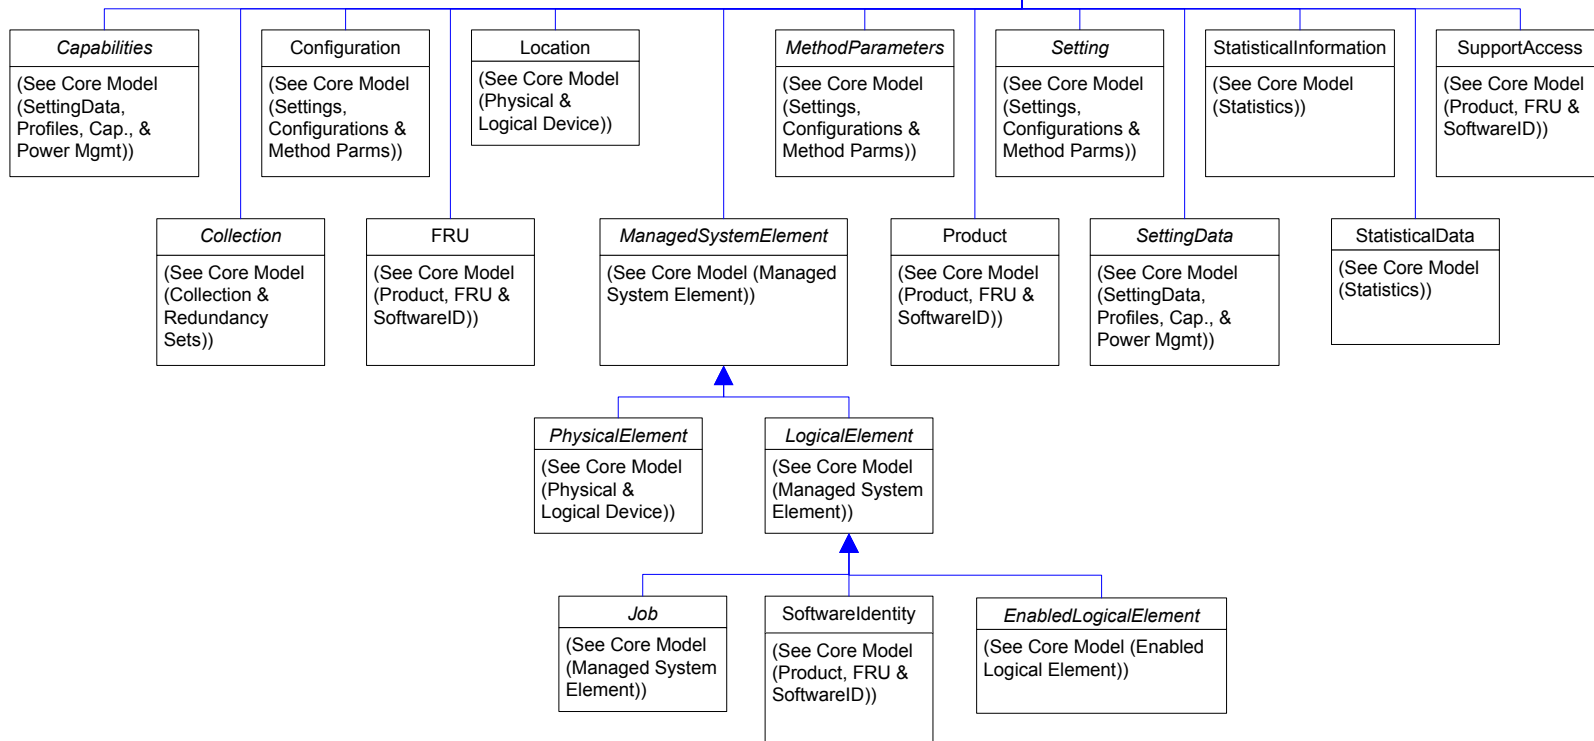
Capabilities
(See Core Model (SettingData, Profiles, Cap., & Power Mgmt))

Configuration
(See Core Model (Settings, Configurations & Method Parms))

Location
(See Core Model (Physical & Logical Device))

MethodParameters
(See Core Model (Settings, Configurations & Method Parms))

Setting
(See Core Model (Settings, Configurations & Method Parms))

StatisticalInformation
(See Core Model (Statistics))

SupportAccess
(See Core Model (Product, FRU & SoftwareID))

Collection
(See Core Model (Collection & Redundancy Sets))

FRU
(See Core Model (Product, FRU & SoftwareID))

ManagedSystemElement
(See Core Model (Managed System Element))

Product
(See Core Model (Product, FRU & SoftwareID))

SettingData
(See Core Model (SettingData, Profiles, Cap., & Power Mgmt))

StatisticalData
(See Core Model (Statistics))

PhysicalElement
(See Core Model (Physical & Logical Device))

LogicalElement
(See Core Model (Managed System Element))

Job
(See Core Model (Managed System Element))

SoftwareIdentity
(See Core Model (Product, FRU & SoftwareID))

EnabledLogicalElement
(See Core Model (Enabled Logical Element))